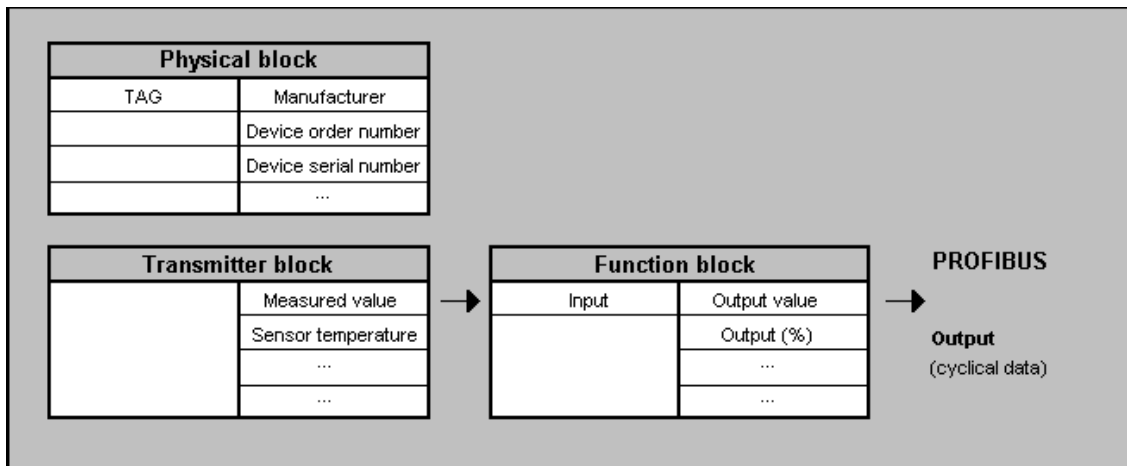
| Physical block | |
|---|---|
| TAG | Manufacturer |
| | Device order number |
| | Device serial number |
| | ... |

| Transmitter block | |
|---|---|
| | Measured value |
| | Sensor temperature |
| | ... |
| | ... |

| Function block | |
|---|---|
| Input | Output value |
| | Output (%) |
| | ... |
| | ... |

PROFIBUS

Output
(cyclical data)